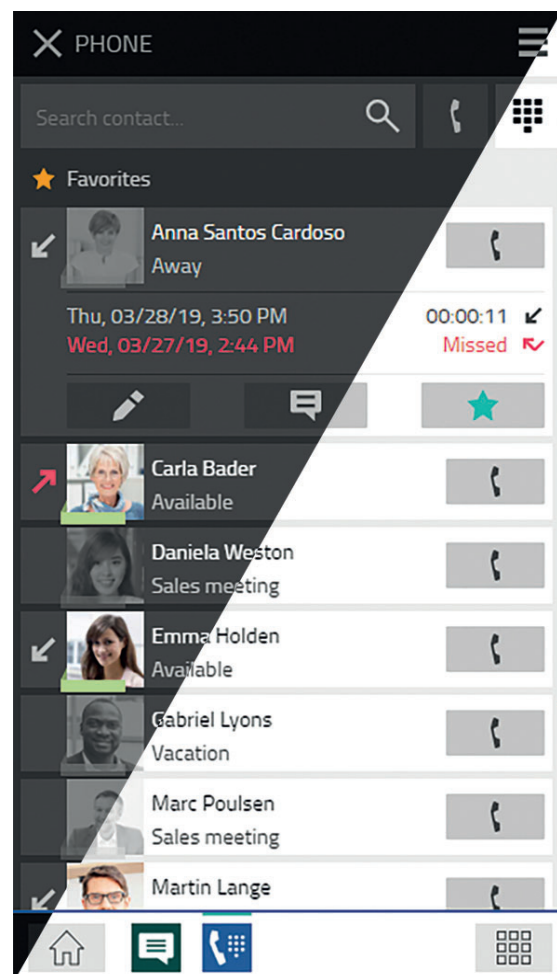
PHONE

Search contact...

Favorites

Anna Santos Cardoso
Away

Thu, 03/28/19, 3:50 PM 00:00:11
Wed, 03/27/19, 2:44 PM Missed

Carla Bader
Available

Daniela Weston
Sales meeting

Emma Holden
Available

Gabriel Lyons
Vacation

Marc Poulsen
Sales meeting

Martin Lange